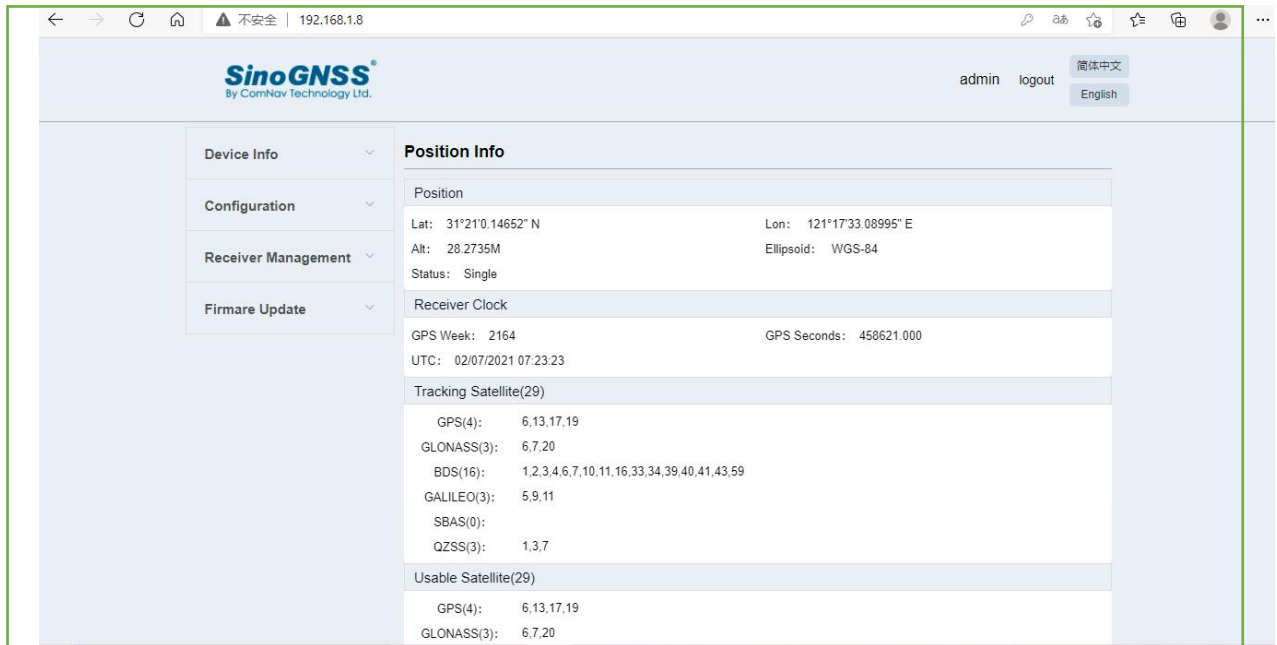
不安全 | 192.168.1.8

SinoGNSS®
By ComNav Technology Ltd.

admin logout 简体中文 English

Device Info

Configuration

Receiver Management

Firmare Update

Position Info

Position

Lat: 31°21'0.14652" N
Lon: 121°17'33.08995" E
Alt: 28.2735M
Ellipsoid: WGS-84
Status: Single

Receiver Clock

GPS Week: 2164
GPS Seconds: 458621.000
UTC: 02/07/2021 07:23:23

Tracking Satellite(29)

GPS(4): 6,13,17,19
GLONASS(3): 6,7,20
BDS(16): 1,2,3,4,6,7,10,11,16,33,34,39,40,41,43,59
GALILEO(3): 5,9,11
SBAS(0):
QZSS(3): 1,3,7

Usable Satellite(29)

GPS(4): 6,13,17,19
GLONASS(3): 6,7,20